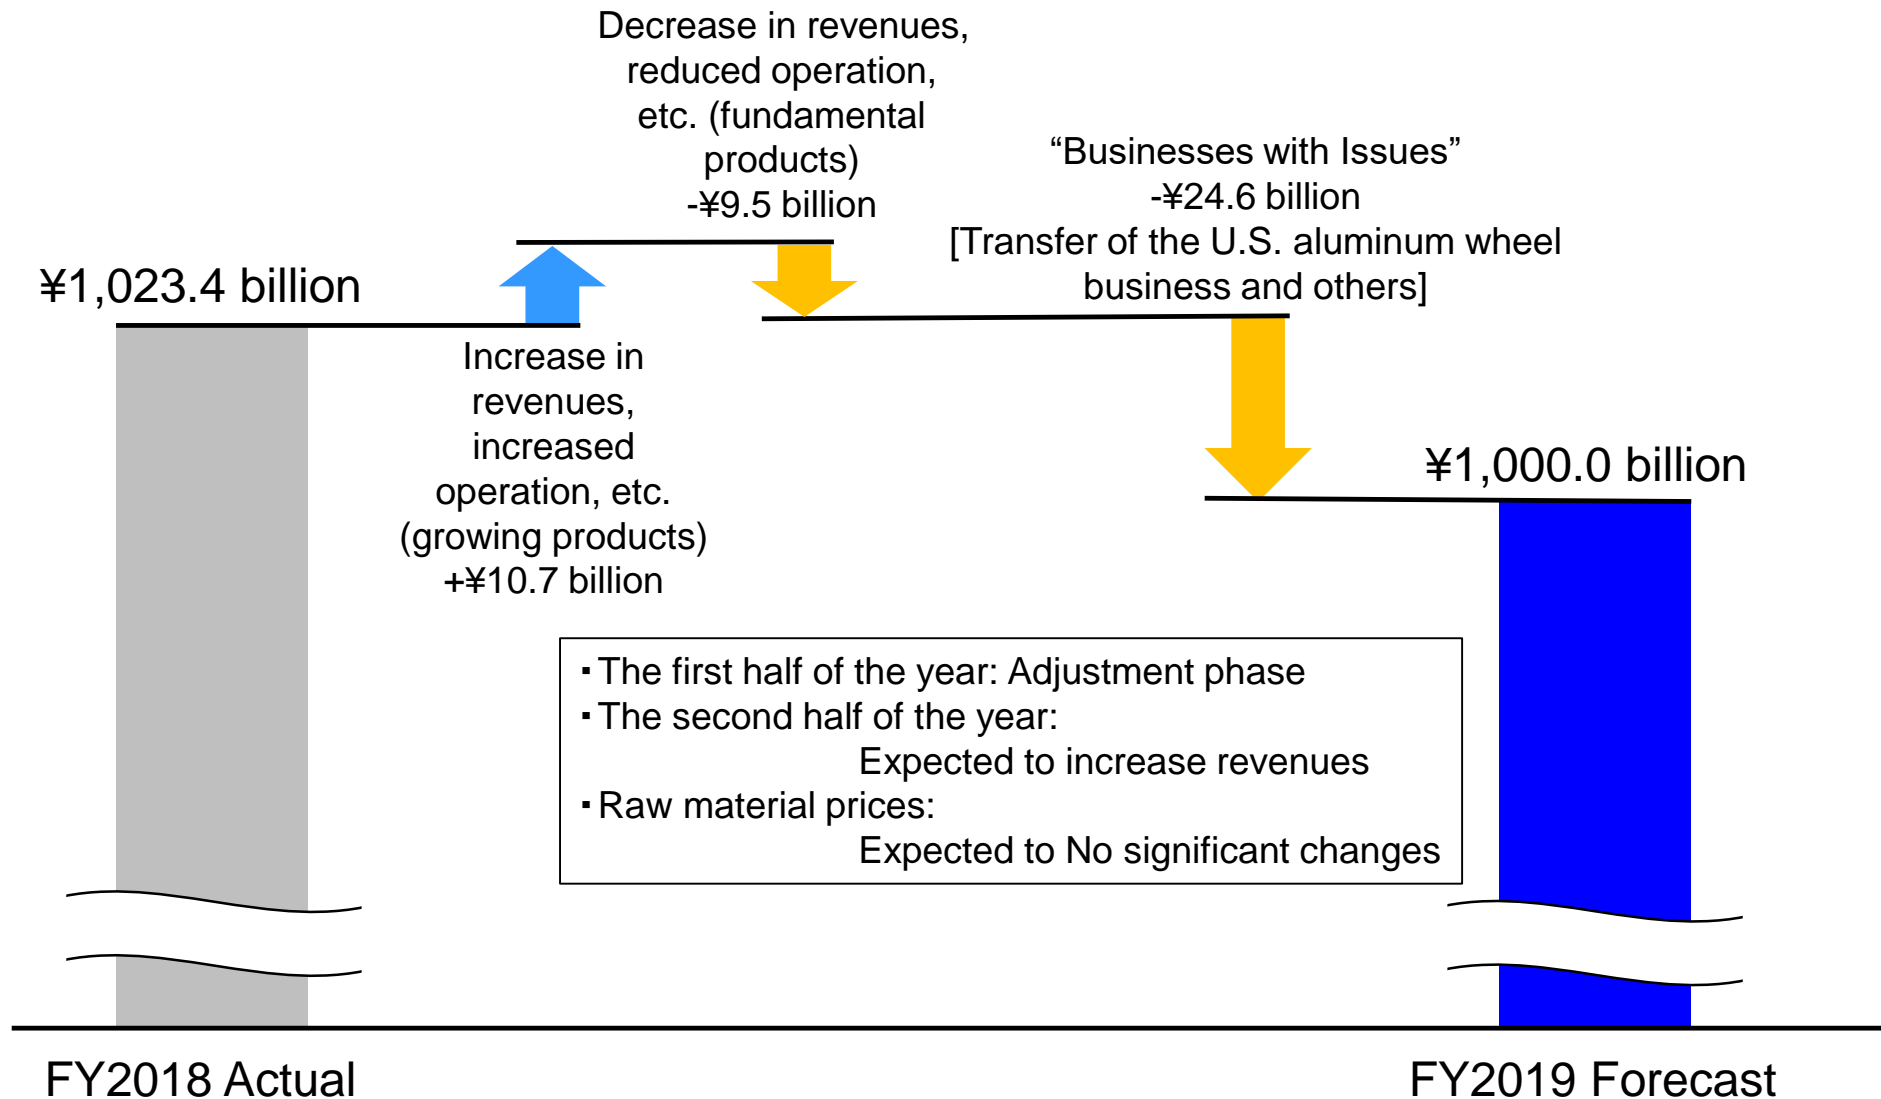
Decrease in revenues, reduced operation, etc. (fundamental products)
-¥9.5 billion

“Businesses with Issues”
-¥24.6 billion
[Transfer of the U.S. aluminum wheel business and others]

¥1,023.4 billion

Increase in revenues, increased operation, etc. (growing products)
+¥10.7 billion

¥1,000.0 billion

・The first half of the year: Adjustment phase
・The second half of the year:
Expected to increase revenues
・Raw material prices:
Expected to No significant changes

FY2018 Actual

FY2019 Forecast